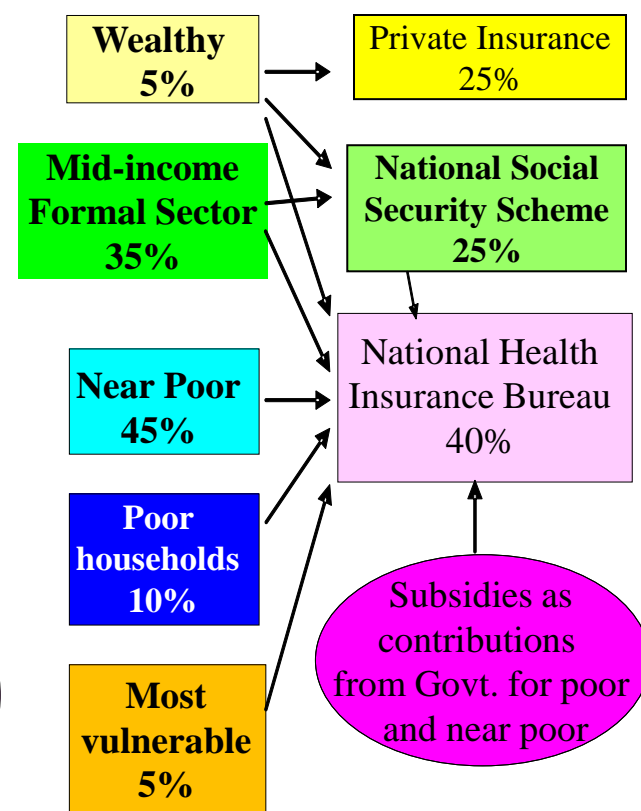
Wealthy 5%

Private Insurance 25%

Mid-income Formal Sector 35%

National Social Security Scheme 25%

Near Poor 45%

National Health Insurance Bureau 40%

Poor households 10%

Most vulnerable 5%

Subsidies as contributions from Govt. for poor and near poor